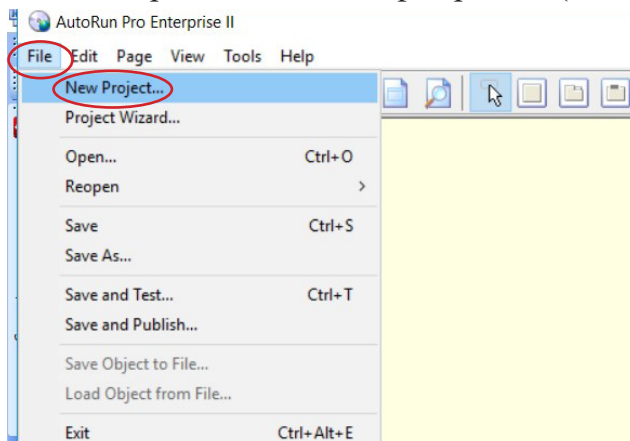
AutoRun Pro Enterprise II

File Edit Page View Tools Help

New Project...
Project Wizard...
Open... Ctrl+O
Reopen >
Save Ctrl+S
Save As...
Save and Test... Ctrl+T
Save and Publish...
Save Object to File...
Load Object from File...
Exit Ctrl+Alt+E